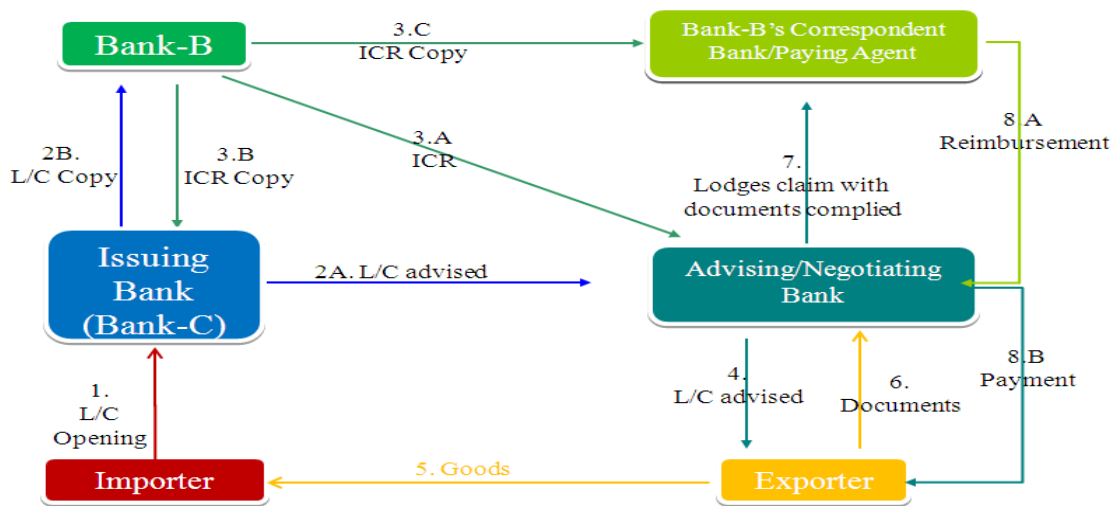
Bank-B

3.C
ICR Copy

Bank-B's Correspondent Bank/Paying Agent

8.A
Reimbursement

2B.
L/C Copy

3.B
ICR Copy

3.A
ICR

7.
Lodges claim with documents complied

Issuing Bank (Bank-C)

2A. L/C advised

Advising/Negotiating Bank

8.B
Payment

1.
L/C
Opening

4.
L/C advised

6.
Documents

Importer

5. Goods

Exporter